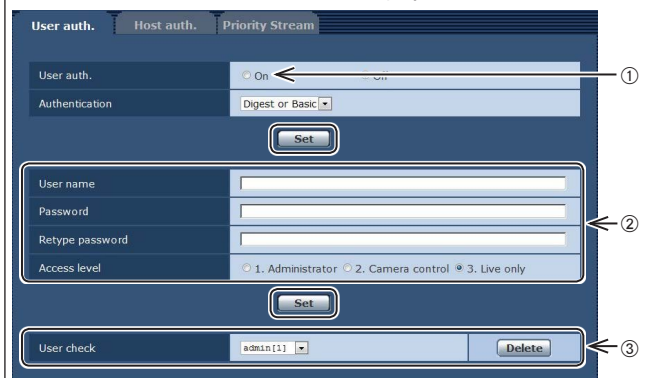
User auth. | Host auth. | Priority Stream

| User auth. | On Off |
|---|---|
| Authentication | Digest or Basic |

①

Set

| User name | |
|---|---|
| Password | |
| Retype password | |
| Access level | 1. Administrator 2. Camera control 3. Live only |

②

Set

| User check | admin[1] | Delete |
|---|---|---|

③